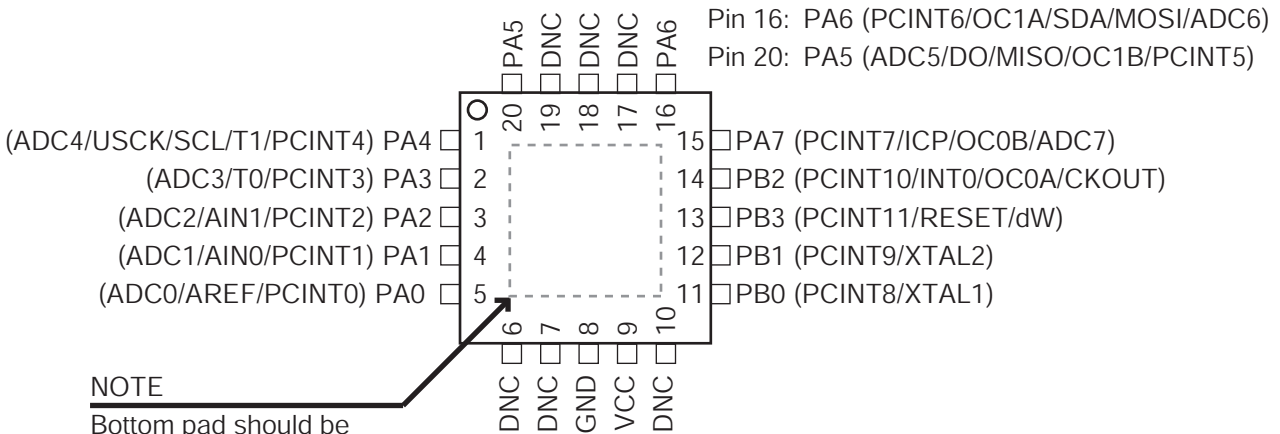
PA5 DNC DNC DNC PA6

Pin 16: PA6 (PCINT6/OC1A/SDA/MOSI/ADC6)
Pin 20: PA5 (ADC5/DO/MISO/OC1B/PCINT5)

20 19 18 17 16

(ADC4/USCK/SCL/T1/PCINT4) PA4 1
(ADC3/T0/PCINT3) PA3 2
(ADC2/AIN1/PCINT2) PA2 3
(ADC1/AIN0/PCINT1) PA1 4
(ADC0/AREF/PCINT0) PA0 5

15 PA7 (PCINT7/ICP/OC0B/ADC7)
14 PB2 (PCINT10/INT0/OC0A/CKOUT)
13 PB3 (PCINT11/RESET/dW)
12 PB1 (PCINT9/XTAL2)
11 PB0 (PCINT8/XTAL1)

6 7 8 9 10

DNC DNC GND VCC DNC

NOTE
Bottom pad should be